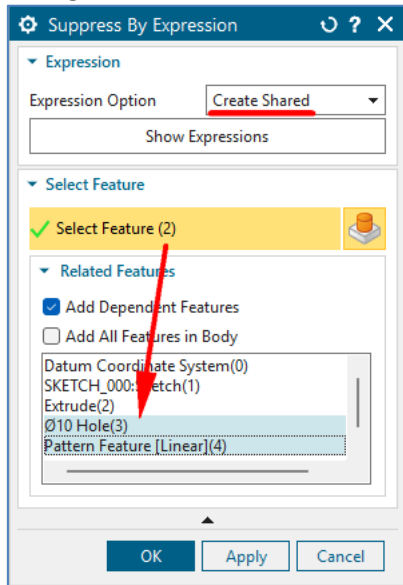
Suppress By Expression

Expression

Expression Option Create Shared

Show Expressions

Select Feature

Select Feature (2)

Related Features

Add Dependent Features

Add All Features in Body

Datum Coordinate System(0)
SKETCH_000:Sketch(1)
Extrude(2)
Ø10 Hole(3)
Pattern Feature [Linear](4)

OK Apply Cancel